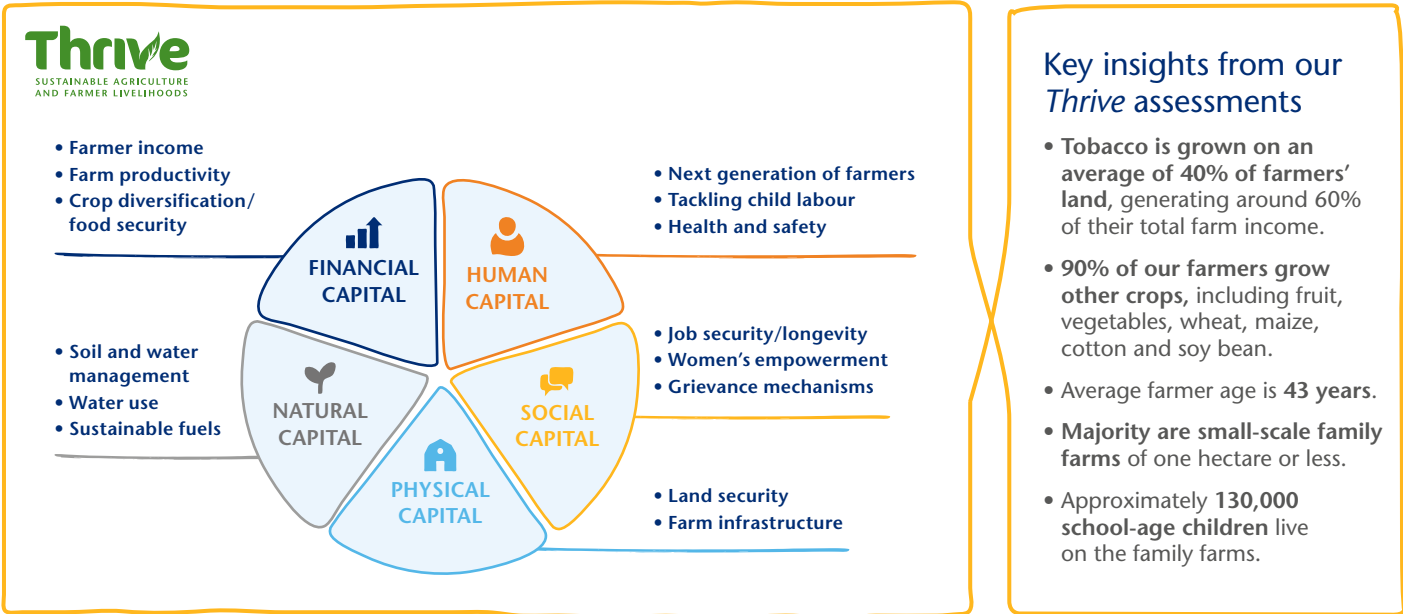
Thrive
SUSTAINABLE AGRICULTURE AND FARMER LIVELIHOODS

• Farmer income
• Farm productivity
• Crop diversification/ food security

FINANCIAL CAPITAL

• Next generation of farmers
• Tackling child labour
• Health and safety

HUMAN CAPITAL

• Soil and water management
• Water use
• Sustainable fuels

NATURAL CAPITAL

• Job security/longevity
• Women's empowerment
• Grievance mechanisms

SOCIAL CAPITAL

PHYSICAL CAPITAL

• Land security
• Farm infrastructure

Key insights from our *Thrive* assessments

• **Tobacco is grown on an average of 40% of farmers' land**, generating around 60% of their total farm income.

• **90% of our farmers grow other crops**, including fruit, vegetables, wheat, maize, cotton and soy bean.

• Average farmer age is **43 years**.

• **Majority are small-scale family farms** of one hectare or less.

• Approximately **130,000 school-age children** live on the family farms.